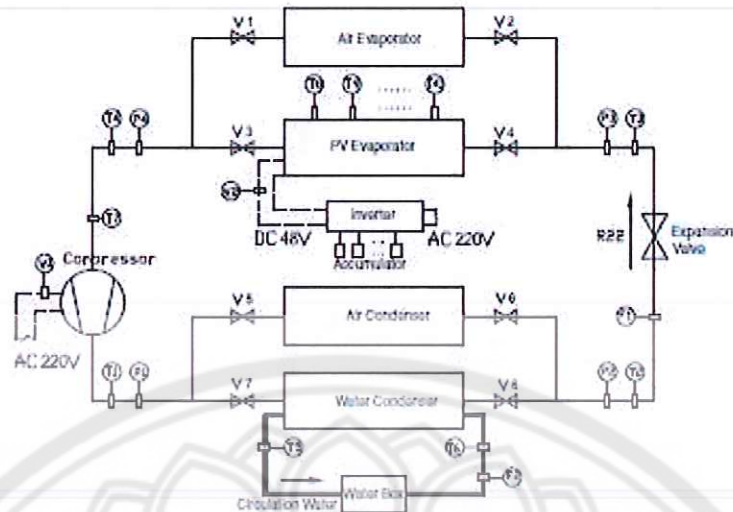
V1
Air Evaporator
V2
T0
T1
......
T4
T4
P4
V3
PV Evaporator
V4
P3
T3
T2
Inverter
DC 48V
AC 220V
Accumulator
R22
Expansion Valve
Compressor
V5
Air Condenser
V6
AC 220V
T1
P1
V7
Water Condenser
V8
P2
T2
T5
T6
Circulation Water
Water Box